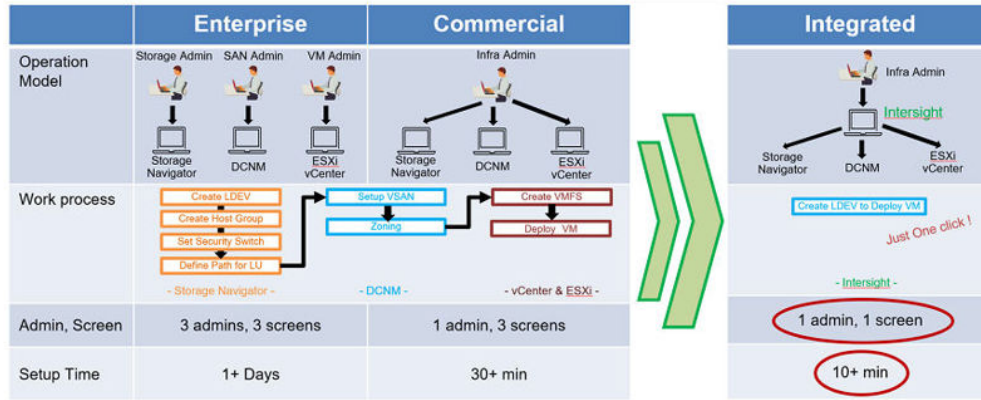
| | Enterprise | Commercial |
|---|---|---|
| Operation Model | Storage Admin SAN Admin VM Admin Storage Navigator DCNM ESXi vCenter | Infra Admin Storage Navigator DCNM ESXi vCenter |
| Work process | Create LDEV Create Host Group Set Security Switch Define Path for LU - Storage Navigator - Setup VSAN Zoning - DCNM - | Create VMFS Deploy VM - vCenter & ESXi - |
| Admin, Screen | 3 admins, 3 screens | 1 admin, 3 screens |
| Setup Time | 1+ Days | 30+ min |

Integrated

Infra Admin

Intersight

Storage Navigator DCNM ESXi vCenter

Create LDEV to Deploy VM

Just One click !

- Intersight -

1 admin, 1 screen

10+ min